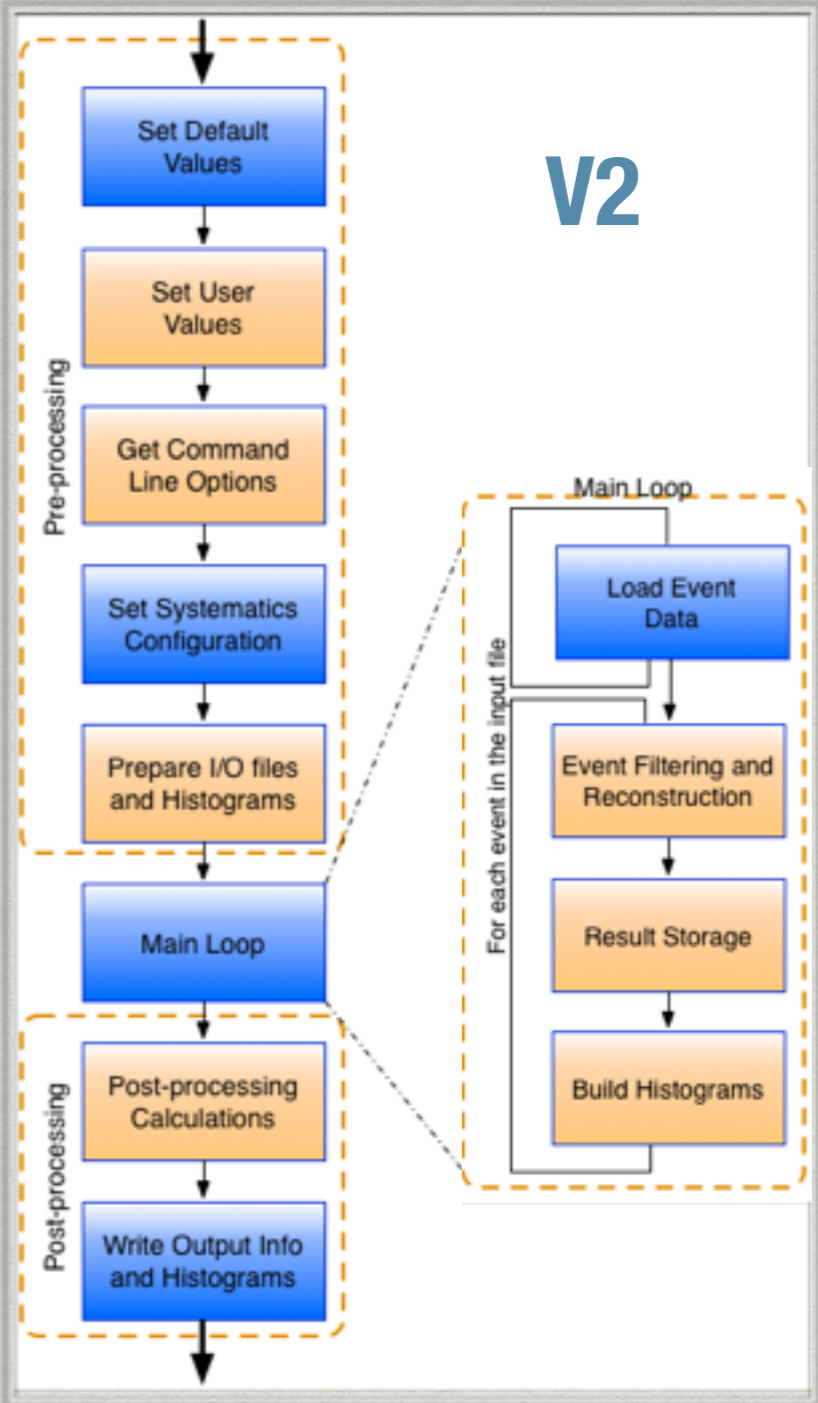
V2

Pre-processing

Set Default Values

Set User Values

Get Command Line Options

Set Systematics Configuration

Prepare I/O files and Histograms

Main Loop

Post-processing

Post-processing Calculations

Write Output Info and Histograms

Main Loop

For each event in the input file

Load Event Data

Event Filtering and Reconstruction

Result Storage

Build Histograms